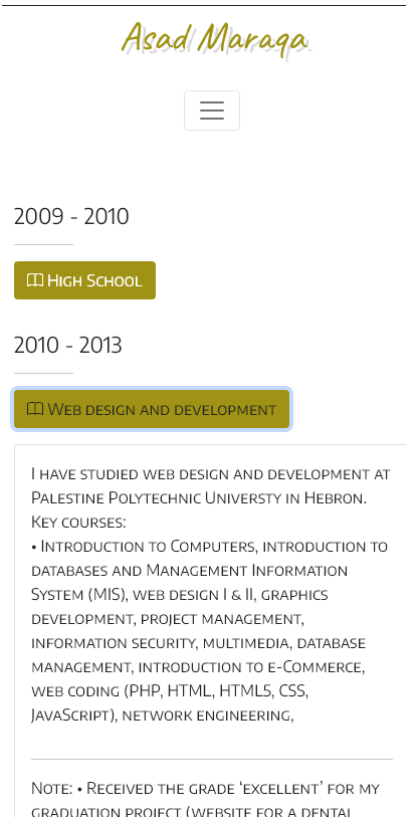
Asad Maraqa

2009 - 2010

High School

2010 - 2013

Web design and development

I have studied web design and development at Palestine Polytechnic Universty in Hebron. Key courses:
• Introduction to Computers, introduction to databases and Management Information System (MIS), web design I & II, graphics development, project management, information security, multimedia, database management, introduction to e-Commerce, web coding (PHP, HTML, HTML5, CSS, JavaScript), network engineering,

Note: • Received the grade 'excellent' for my graduation project (website for a dental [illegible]